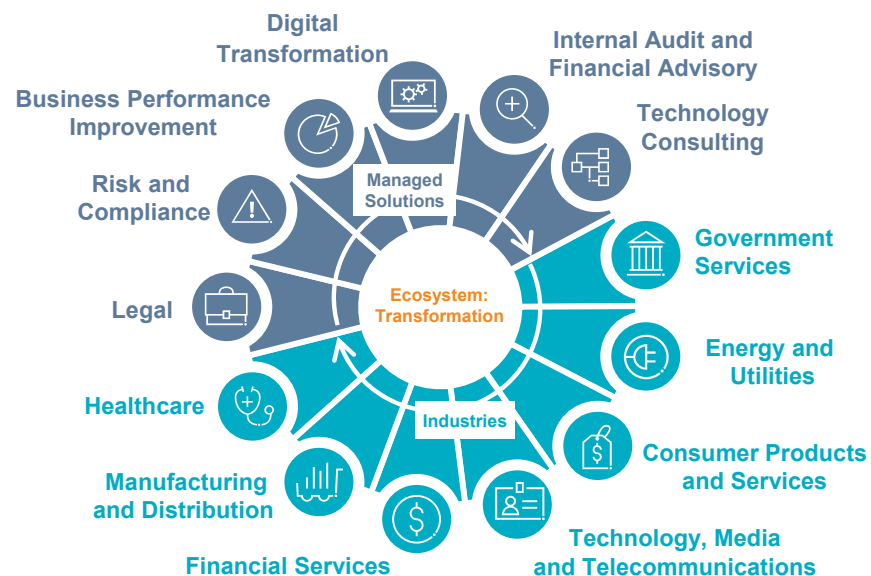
Digital Transformation

Internal Audit and Financial Advisory

Business Performance Improvement

Technology Consulting

Managed Solutions

Risk and Compliance

Government Services

Ecosystem: Transformation

Legal

Energy and Utilities

Healthcare

Industries

Consumer Products and Services

Manufacturing and Distribution

Technology, Media and Telecommunications

Financial Services